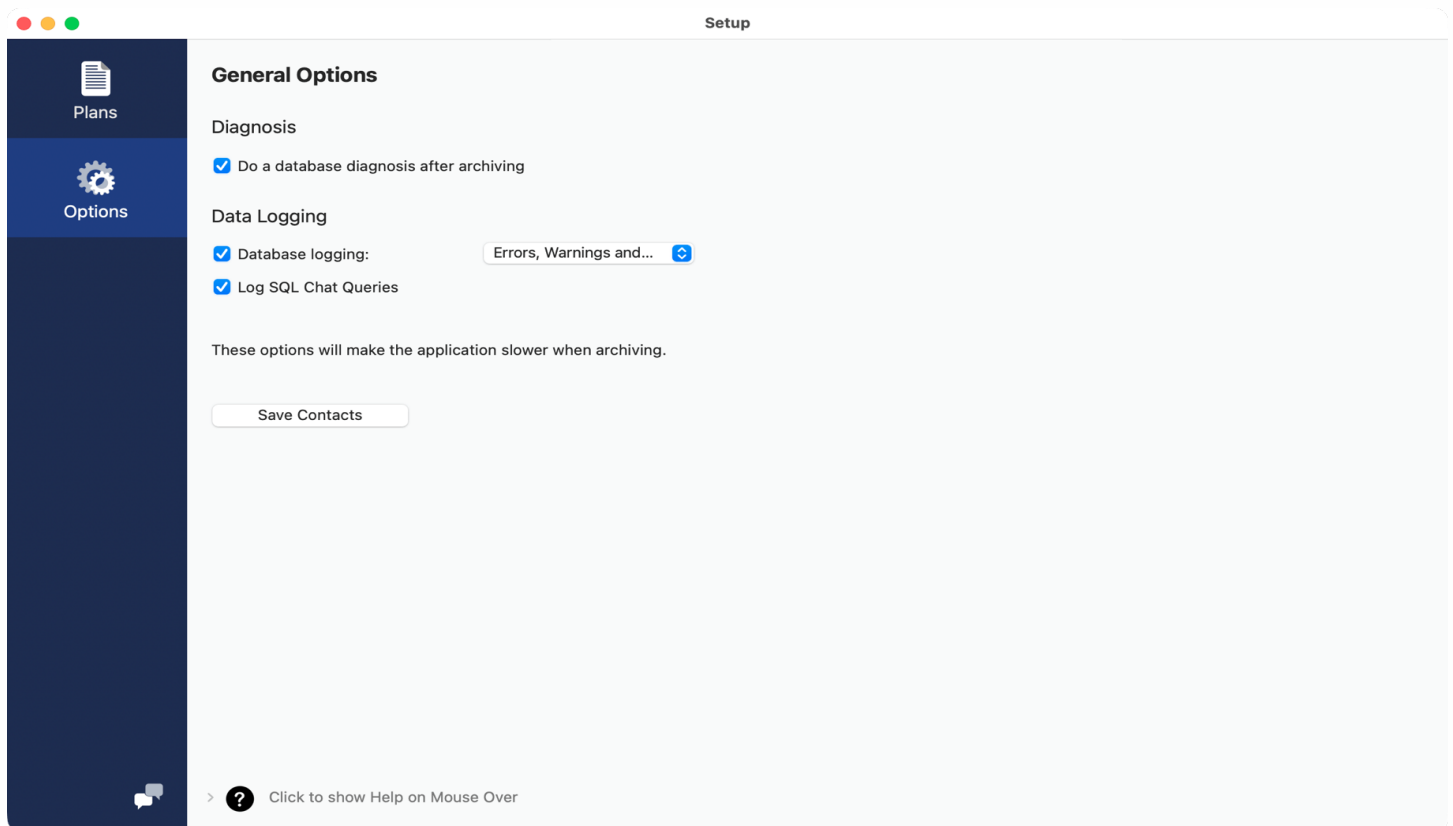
Setup

Plans

Options

General Options

Diagnosis

Do a database diagnosis after archiving

Data Logging

Database logging:

Errors, Warnings and...

Log SQL Chat Queries

These options will make the application slower when archiving.

Save Contacts

Click to show Help on Mouse Over